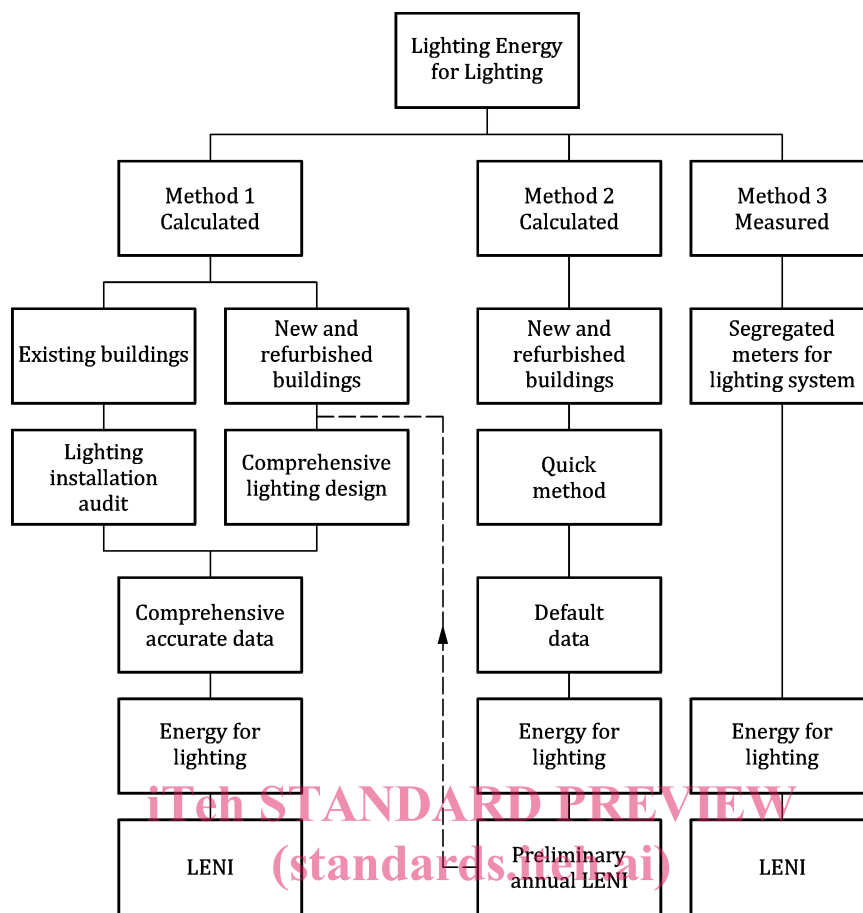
Lighting Energy for Lighting

Method 1 Calculated

Method 2 Calculated

Method 3 Measured

Existing buildings

New and refurbished buildings

New and refurbished buildings

Segregated meters for lighting system

Lighting installation audit

Comprehensive lighting design

Quick method

Comprehensive accurate data

Default data

Energy for lighting

Energy for lighting

Energy for lighting

iTeh STANDARD PREVIEW
(standards.iteh.ai)

LENI

Preliminary annual LENI

LENI